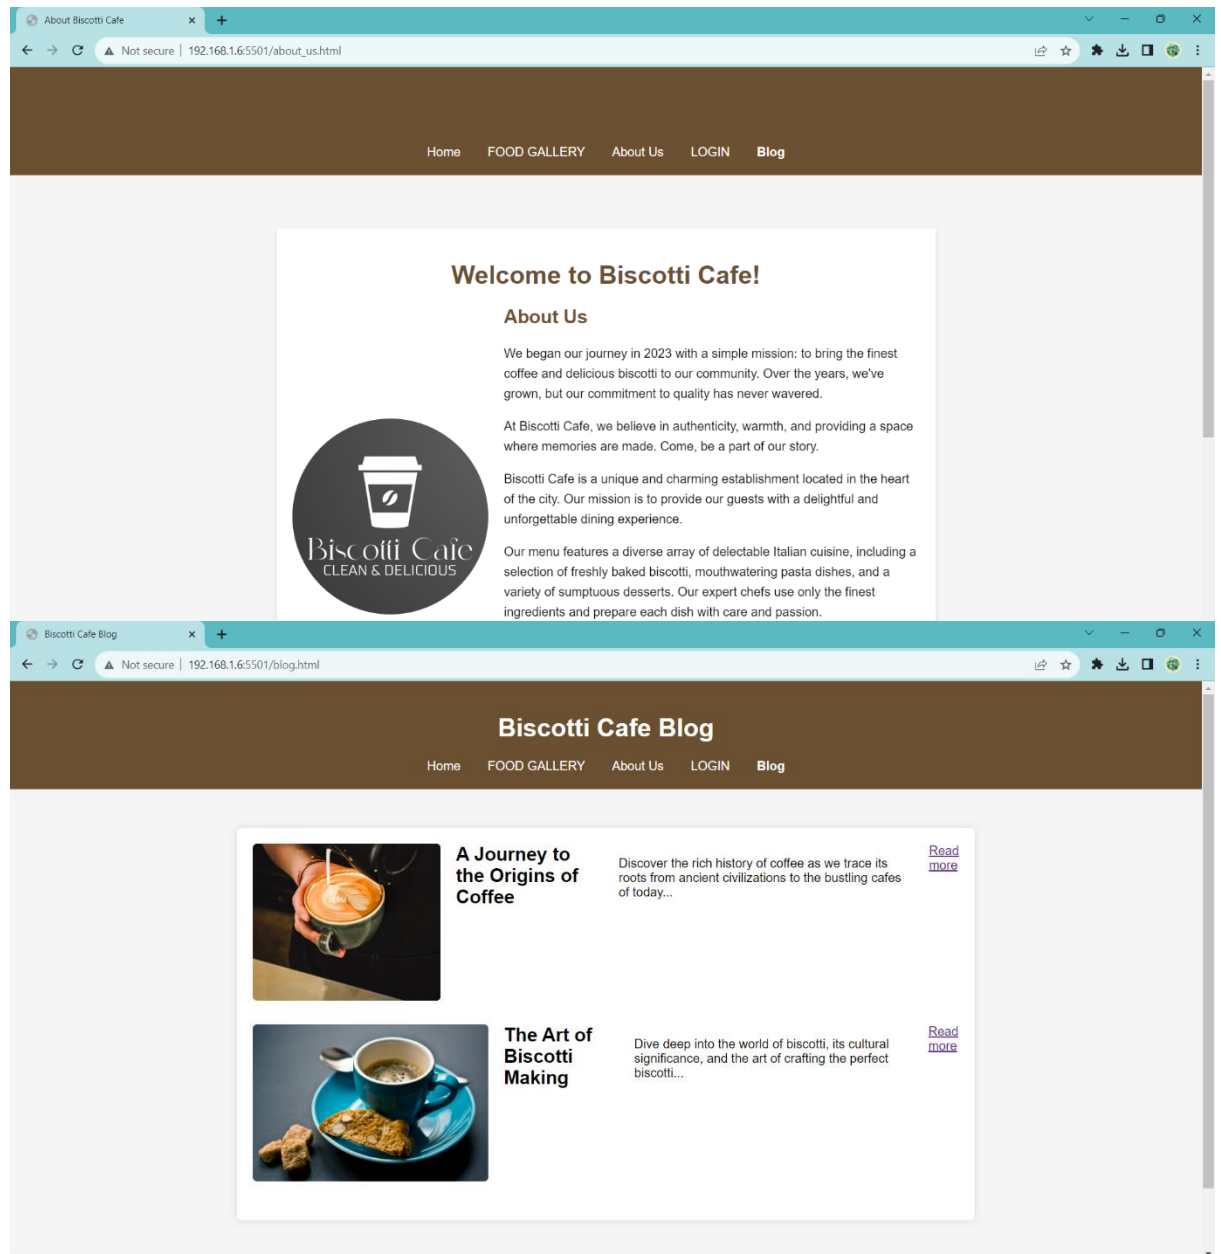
About Biscotti Cafe

Not secure | 192.168.1.6:5501/about_us.html

Home FOOD GALLERY About Us LOGIN Blog

Welcome to Biscotti Cafe!

About Us

We began our journey in 2023 with a simple mission: to bring the finest coffee and delicious biscotti to our community. Over the years, we've grown, but our commitment to quality has never wavered.

At Biscotti Cafe, we believe in authenticity, warmth, and providing a space where memories are made. Come, be a part of our story.

Biscotti Cafe is a unique and charming establishment located in the heart of the city. Our mission is to provide our guests with a delightful and unforgettable dining experience.

Biscotti Cafe
CLEAN & DELICIOUS

Our menu features a diverse array of delectable Italian cuisine, including a selection of freshly baked biscotti, mouthwatering pasta dishes, and a variety of sumptuous desserts. Our expert chefs use only the finest ingredients and prepare each dish with care and passion.

Biscotti Cafe Blog

Not secure | 192.168.1.6:5501/blog.html

Biscotti Cafe Blog

Home FOOD GALLERY About Us LOGIN Blog

A Journey to the Origins of Coffee

Discover the rich history of coffee as we trace its roots from ancient civilizations to the bustling cafes of today...

Read more

The Art of Biscotti Making

Dive deep into the world of biscotti, its cultural significance, and the art of crafting the perfect biscotti...

Read more